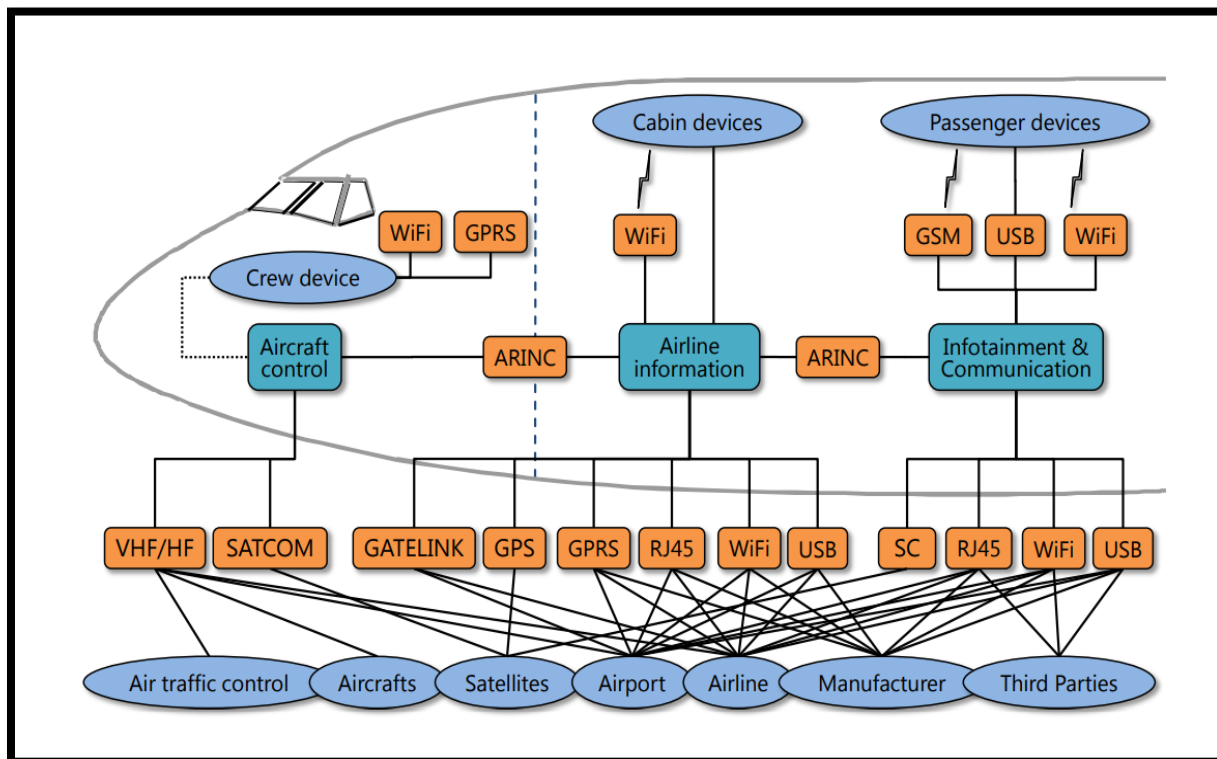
Cabin devices

Passenger devices

WiFi

GPRS

Crew device

WiFi

GSM

USB

WiFi

Aircraft control

ARINC

Airline information

ARINC

Infotainment & Communication

VHF/HF

SATCOM

GATELINK

GPS

GPRS

RJ45

WiFi

USB

SC

RJ45

WiFi

USB

Air traffic control

Aircrafts

Satellites

Airport

Airline

Manufacturer

Third Parties